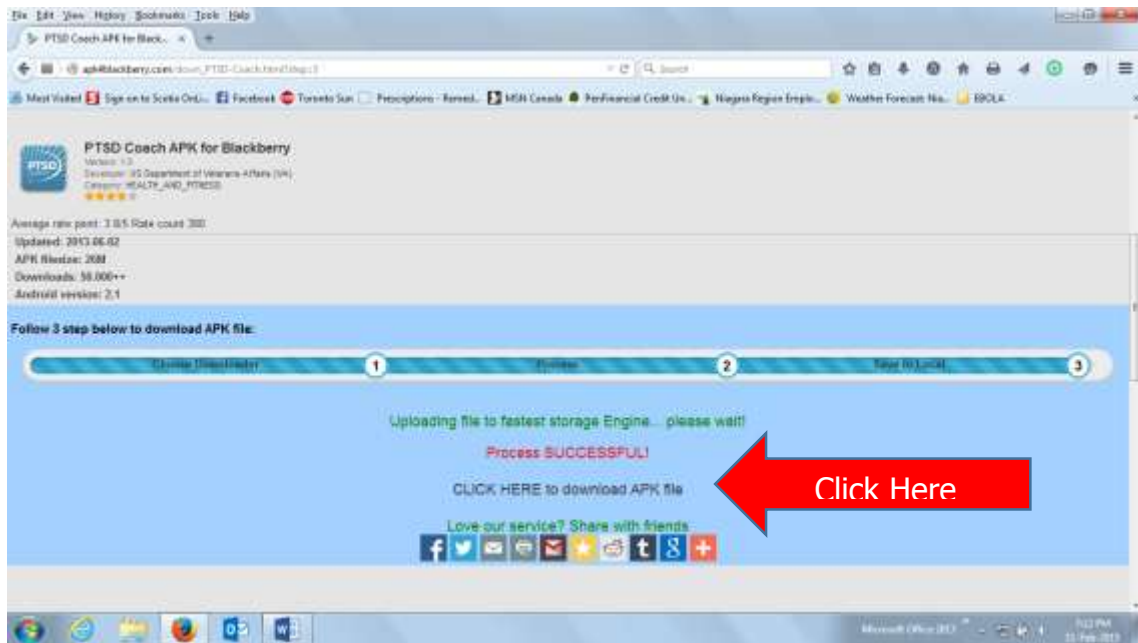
File Edit View History Bookmarks Tools Help

PTSD Coach APK for Black... ×

apk4blackberry.com/down_PTSD-Coach.html?step=3

Search

Most Visited Sign on to Scotia OnLi... Facebook Toronto Sun Prescriptions - Remed... MSN Canada Penfinancial Credit Un... Niagara Region Emplo... Weather Forecast Nia... EBOLA

PTSD Coach APK for Blackberry
Version: 1.3
Developer: US Department of Veterans Affairs (VA)
Category: HEALTH_AND_FITNESS

Average rate point: 3.8/5 Rate count: 300

Updated: 2013.06.02
APK filesize: 2GB
Downloads: 50,000++
Android version: 2.1

Follow 3 step below to download APK file:

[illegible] 1 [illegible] 2 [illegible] 3

Uploading file to fastest storage Engine... please wait!

Process SUCCESSFUL!

CLICK HERE to download APK file

Click Here

Love our service? Share with friends

Microsoft Office 2013 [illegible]
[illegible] PM
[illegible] Feb 2015